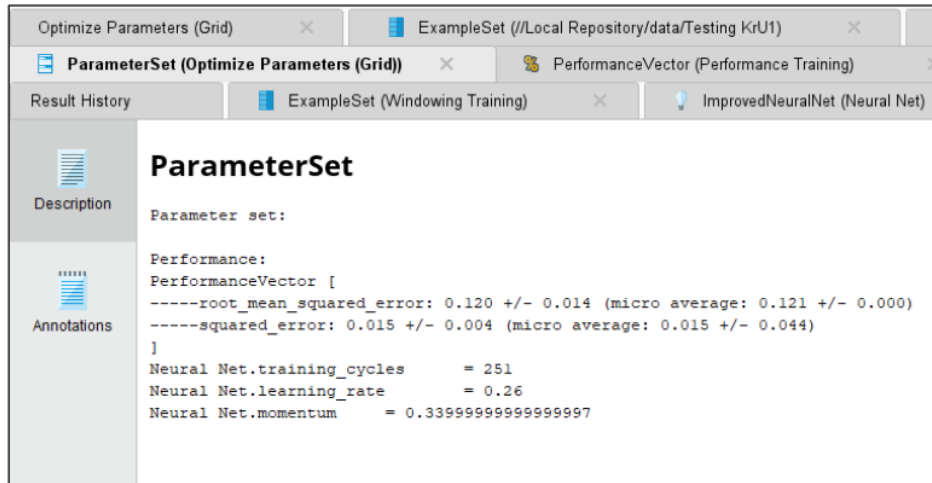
Optimize Parameters (Grid) ✕ ExampleSet (//Local Repository/data/Testing KrU1) ✕

ParameterSet (Optimize Parameters (Grid)) ✕ PerformanceVector (Performance Training)

Result History ExampleSet (Windowing Training) ✕ ImprovedNeuralNet (Neural Net)

Description

Annotations

ParameterSet

Parameter set:

Performance:
PerformanceVector [
-----root_mean_squared_error: 0.120 +/- 0.014 (micro average: 0.121 +/- 0.000)
-----squared_error: 0.015 +/- 0.004 (micro average: 0.015 +/- 0.044)
]
Neural Net.training_cycles = 251
Neural Net.learning_rate = 0.26
Neural Net.momentum = 0.33999999999999997